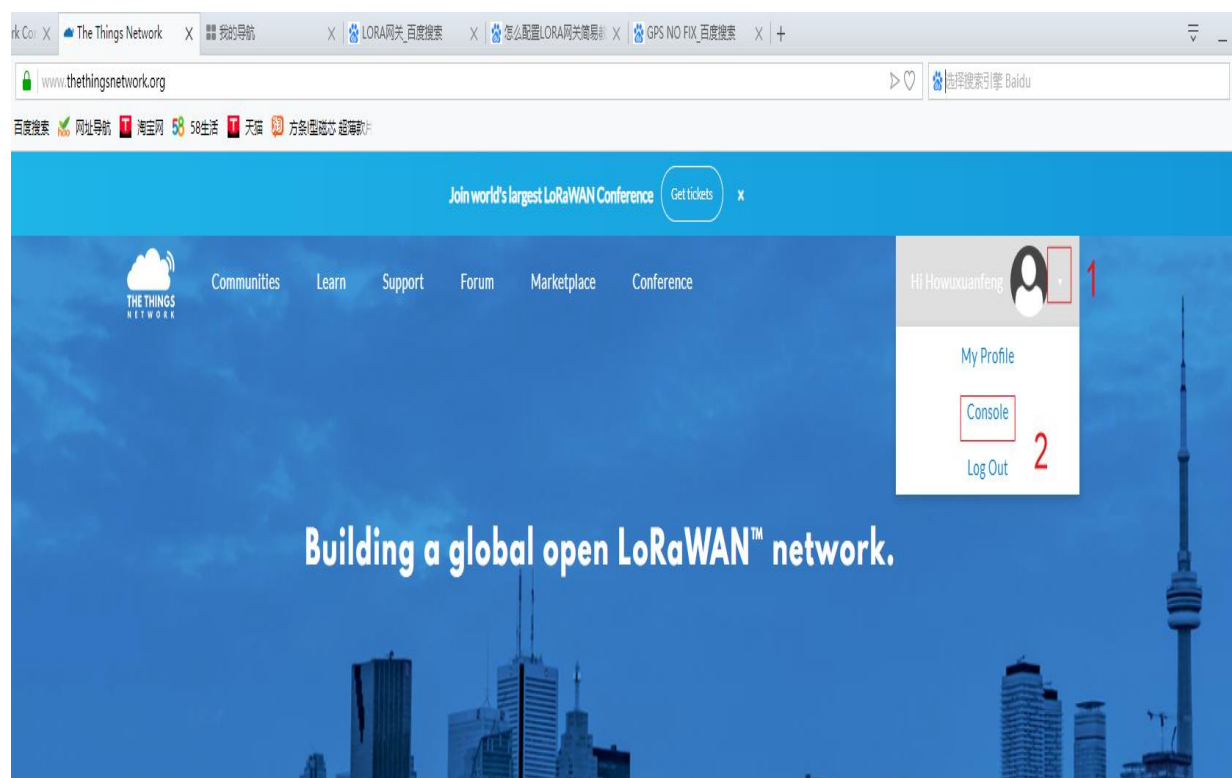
rk Co X The Things Network X 我的导航 X LORA网关_百度搜索 X 怎么配置LORA网关简易 X GPS NO FIX_百度搜索 X +

www.thethingsnetwork.org

选择搜索引擎 Baidu

百度搜索 网址导航 淘宝网 58 58生活 天猫 方条型磁芯 超薄款

Join world's largest LoRaWAN Conference Get tickets ×

THE THINGS NETWORK

Communities Learn Support Forum Marketplace Conference

Hi Howuxuanfeng 1

My Profile

Console

2

Log Out

Building a global open LoRaWAN™ network.